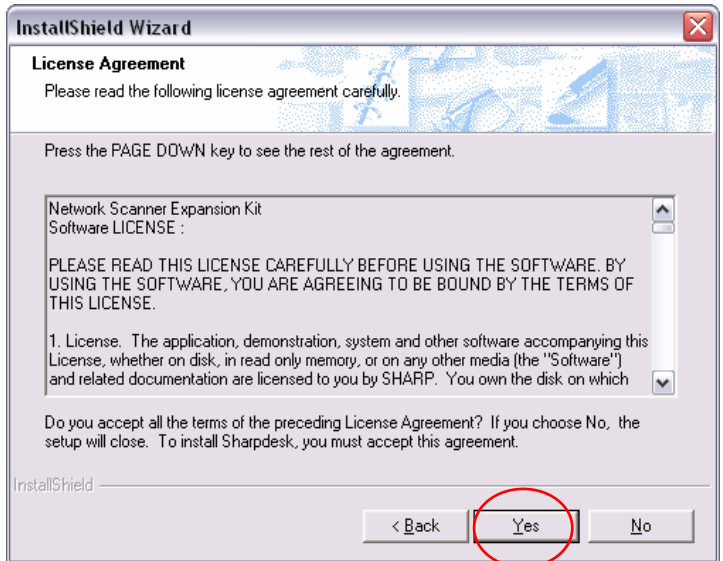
InstallShield Wizard

License Agreement
Please read the following license agreement carefully.

Press the PAGE DOWN key to see the rest of the agreement.

Network Scanner Expansion Kit
Software LICENSE :

PLEASE READ THIS LICENSE CAREFULLY BEFORE USING THE SOFTWARE. BY USING THE SOFTWARE, YOU ARE AGREEING TO BE BOUND BY THE TERMS OF THIS LICENSE.

1. License. The application, demonstration, system and other software accompanying this License, whether on disk, in read only memory, or on any other media (the "Software") and related documentation are licensed to you by SHARP. You own the disk on which

Do you accept all the terms of the preceding License Agreement? If you choose No, the setup will close. To install Sharpdesk, you must accept this agreement.

InstallShield

< Back
Yes
No